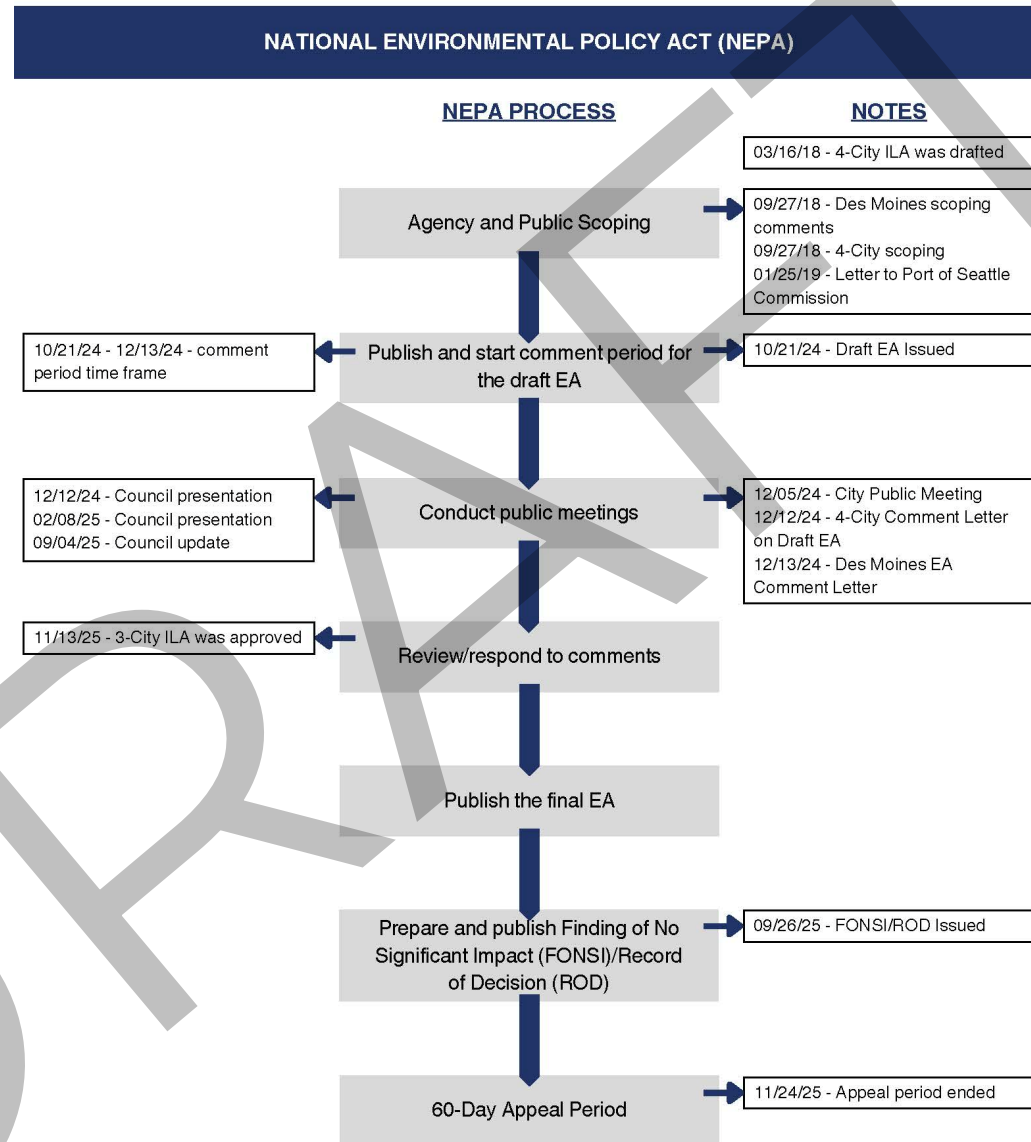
NATIONAL ENVIRONMENTAL POLICY ACT (NEPA)

NEPA PROCESS

NOTES

03/16/18 - 4-City ILA was drafted

Agency and Public Scoping

09/27/18 - Des Moines scoping comments
09/27/18 - 4-City scoping
01/25/19 - Letter to Port of Seattle Commission

10/21/24 - 12/13/24 - comment period time frame

Publish and start comment period for the draft EA

10/21/24 - Draft EA Issued

12/12/24 - Council presentation
02/08/25 - Council presentation
09/04/25 - Council update

Conduct public meetings

12/05/24 - City Public Meeting
12/12/24 - 4-City Comment Letter on Draft EA
12/13/24 - Des Moines EA Comment Letter

11/13/25 - 3-City ILA was approved

Review/respond to comments

Publish the final EA

Prepare and publish Finding of No Significant Impact (FONSI)/Record of Decision (ROD)

09/26/25 - FONSI/ROD Issued

60-Day Appeal Period

11/24/25 - Appeal period ended

DRAFT